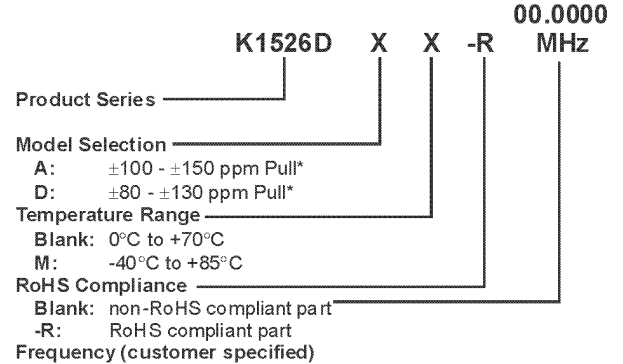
00.0000

K1526D X X -R MHz

Product Series

Model Selection
A: ±100 - ±150 ppm Pull*
D: ±80 - ±130 ppm Pull*

Temperature Range
Blank: 0°C to +70°C
M: -40°C to +85°C

RoHS Compliance
Blank: non-RoHS compliant part
-R: RoHS compliant part

Frequency (customer specified)